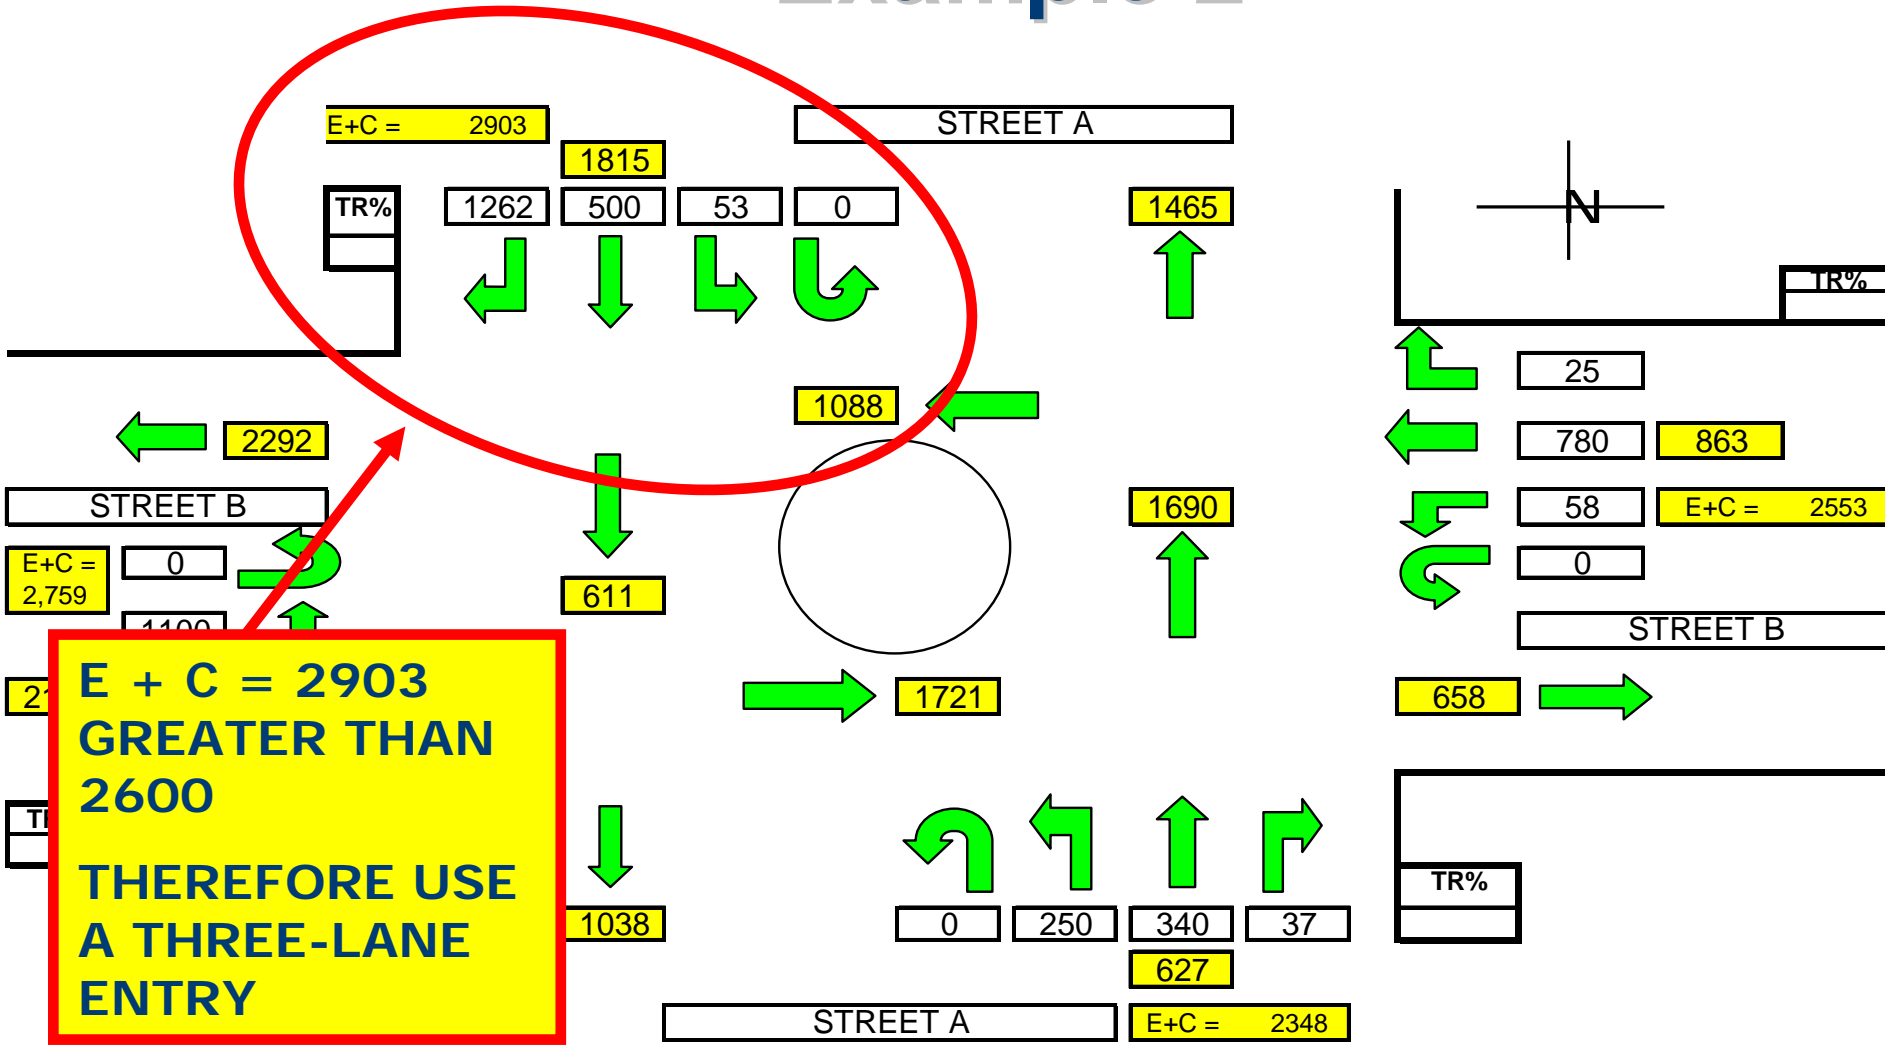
E+C = 2903
1815
STREET A
TR%
1262
500
53
0
1465
N
TR%
25
1088
2292
780
863
STREET B
1690
58
E+C = 2553
E+C = 2,759
0
0
611
1100
STREET B
21
1721
658
E + C = 2903 GREATER THAN 2600

THEREFORE USE A THREE-LANE ENTRY
TI
TR%
0
250
340
37
1038
627
STREET A
E+C = 2348